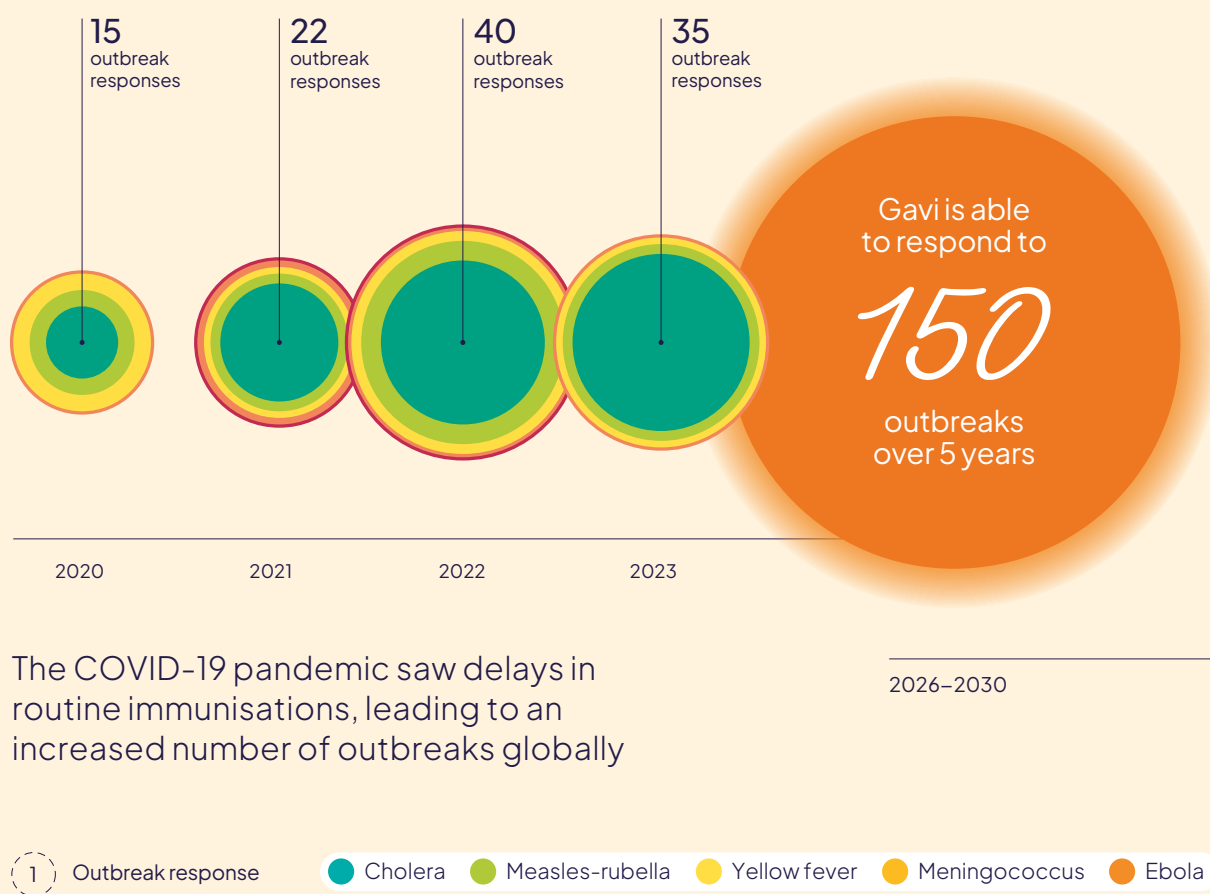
15
outbreak responses

22
outbreak responses

40
outbreak responses

35
outbreak responses

Gavi is able to respond to

150

outbreaks over 5 years

2020

2021

2022

2023

The COVID-19 pandemic saw delays in routine immunisations, leading to an increased number of outbreaks globally

2026–2030

1 Outbreak response

Cholera

Measles-rubella

Yellow fever

Meningococcus

Ebola